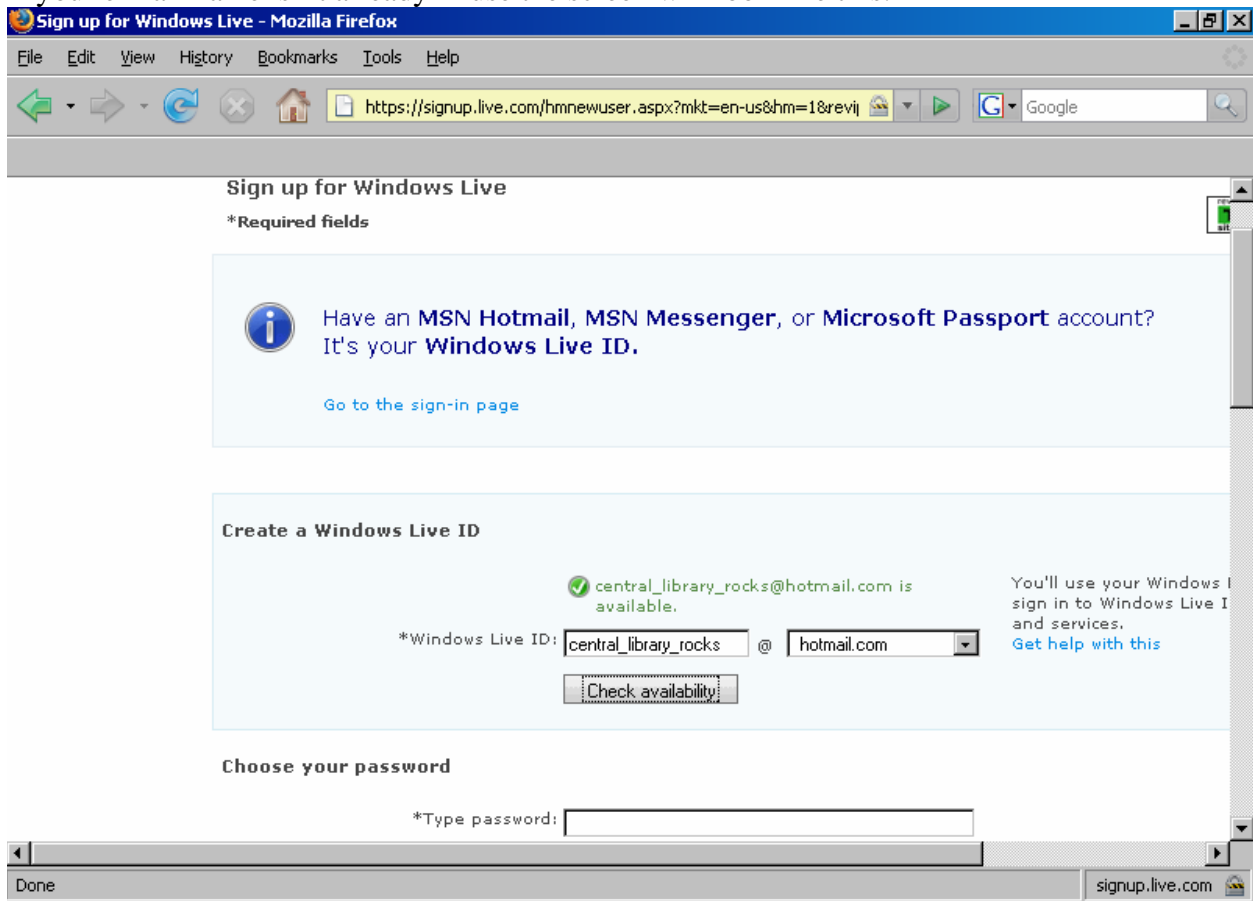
Sign up for Windows Live - Mozilla Firefox

File Edit View History Bookmarks Tools Help

https://signup.live.com/hmnewuser.aspx?mkt=en-us&hm=1&revi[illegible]

Google

Sign up for Windows Live

*Required fields

Have an MSN Hotmail, MSN Messenger, or Microsoft Passport account? It's your Windows Live ID.

Go to the sign-in page

Create a Windows Live ID

central_library_rocks@hotmail.com is available.

*Windows Live ID: central_library_rocks @ hotmail.com

Check availability

You'll use your Windows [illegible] sign in to Windows Live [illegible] and services.
Get help with this

Choose your password

*Type password:

Done

signup.live.com